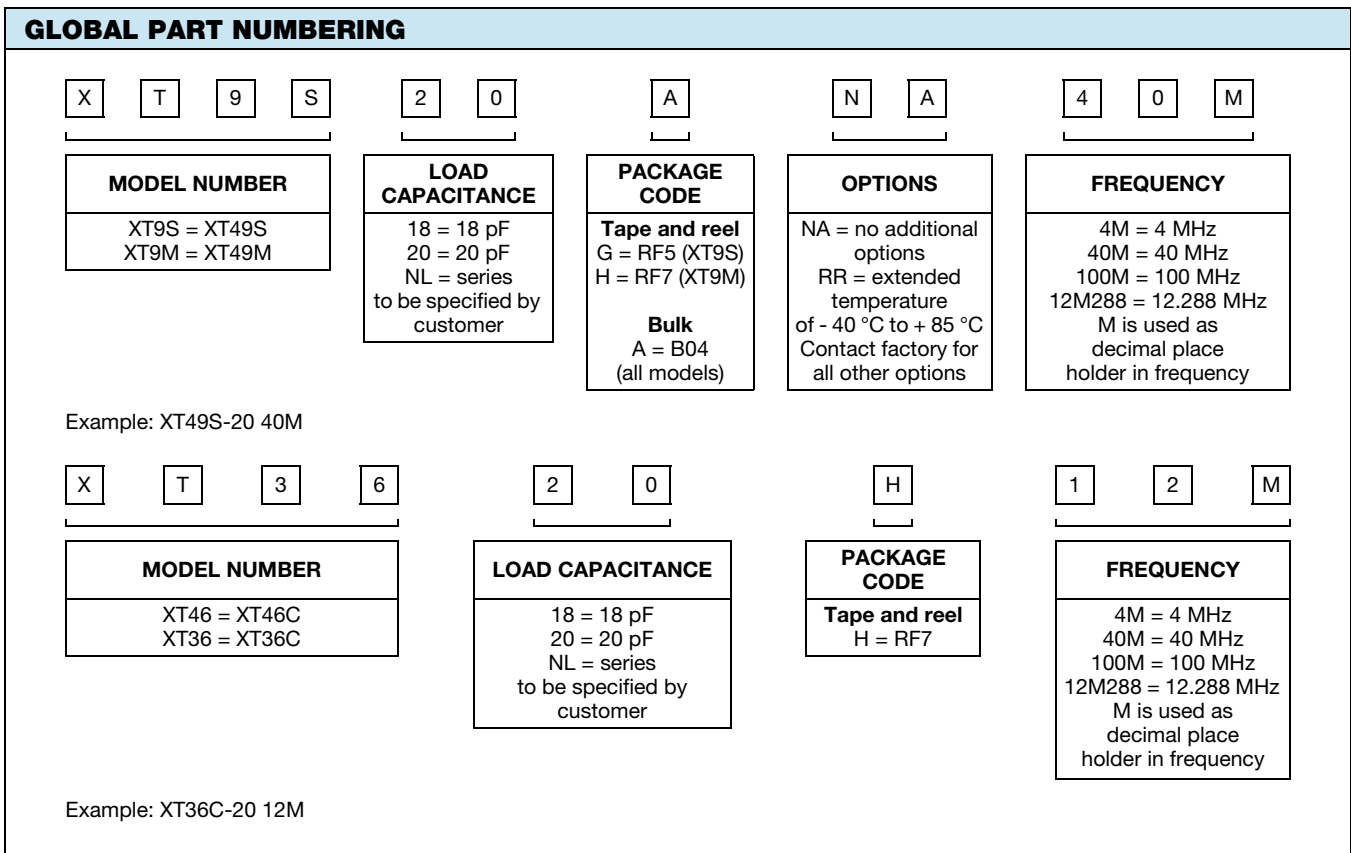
GLOBAL PART NUMBERING

X T 9 S 2 0 A N A 4 0 M

| MODEL NUMBER |
|---|
| XT9S = XT49S<br>XT9M = XT49M |

| LOAD CAPACITANCE |
|---|
| 18 = 18 pF<br>20 = 20 pF<br>NL = series to be specified by customer |

| PACKAGE CODE |
|---|
| **Tape and reel**<br>G = RF5 (XT9S)<br>H = RF7 (XT9M)<br><br>**Bulk**<br>A = B04<br>(all models) |

| OPTIONS |
|---|
| NA = no additional options<br>RR = extended temperature of - 40 °C to + 85 °C<br>Contact factory for all other options |

| FREQUENCY |
|---|
| 4M = 4 MHz<br>40M = 40 MHz<br>100M = 100 MHz<br>12M288 = 12.288 MHz<br>M is used as decimal place holder in frequency |

Example: XT49S-20 40M

X T 3 6 2 0 H 1 2 M

| MODEL NUMBER |
|---|
| XT46 = XT46C<br>XT36 = XT36C |

| LOAD CAPACITANCE |
|---|
| 18 = 18 pF<br>20 = 20 pF<br>NL = series to be specified by customer |

| PACKAGE CODE |
|---|
| **Tape and reel**<br>H = RF7 |

| FREQUENCY |
|---|
| 4M = 4 MHz<br>40M = 40 MHz<br>100M = 100 MHz<br>12M288 = 12.288 MHz<br>M is used as decimal place holder in frequency |

Example: XT36C-20 12M